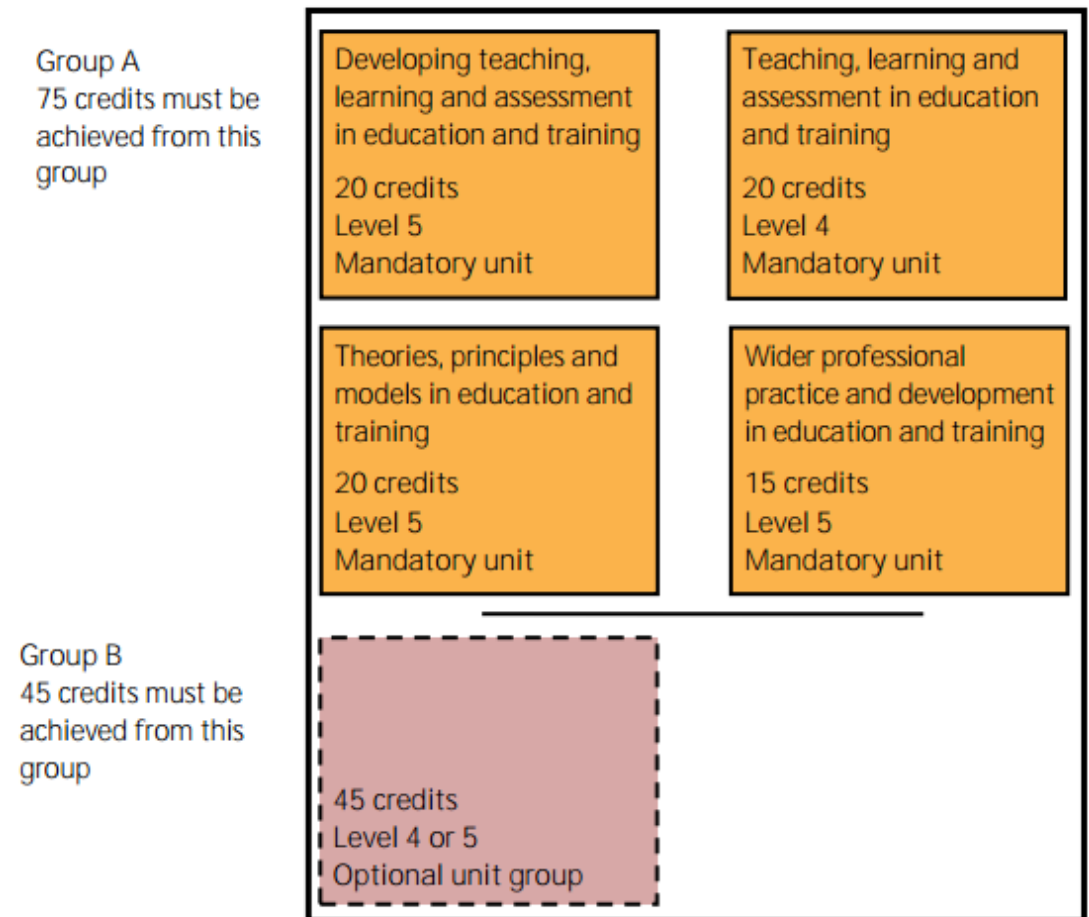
Group A
75 credits must be achieved from this group

Developing teaching, learning and assessment in education and training
20 credits
Level 5
Mandatory unit

Teaching, learning and assessment in education and training
20 credits
Level 4
Mandatory unit

Theories, principles and models in education and training
20 credits
Level 5
Mandatory unit

Wider professional practice and development in education and training
15 credits
Level 5
Mandatory unit

Group B
45 credits must be achieved from this group

45 credits
Level 4 or 5
Optional unit group